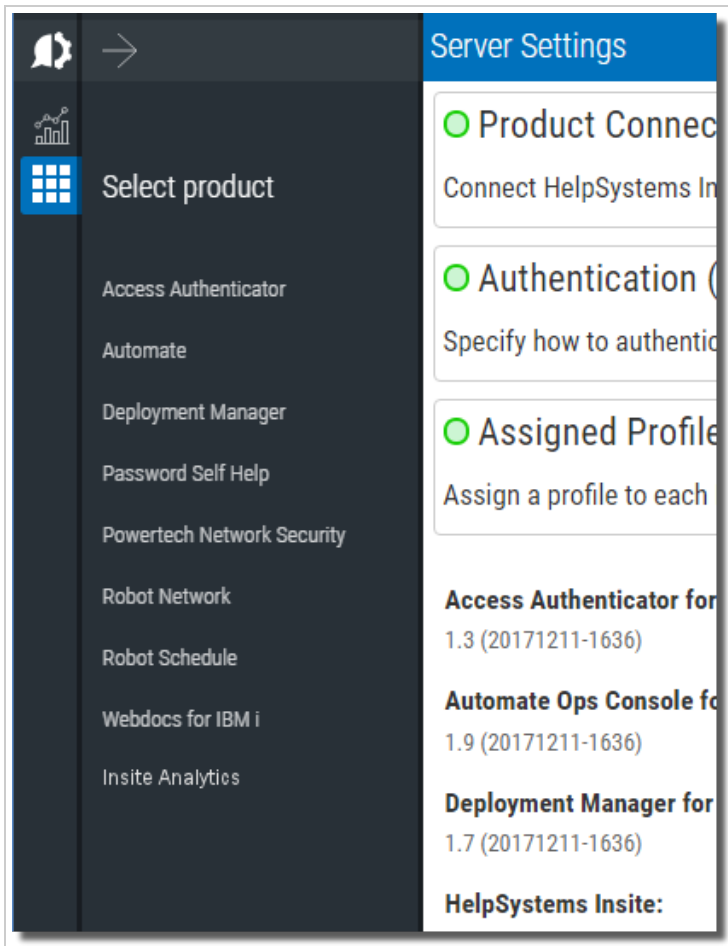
Select product

Access Authenticator

Automate

Deployment Manager

Password Self Help

Powertech Network Security

Robot Network

Robot Schedule

Webdocs for IBM i

Insite Analytics

Server Settings

Product Connec

Connect HelpSystems In

Authentication (

Specify how to authentic

Assigned Profile

Assign a profile to each

Access Authenticator for

1.3 (20171211-1636)

Automate Ops Console fo

1.9 (20171211-1636)

Deployment Manager for

1.7 (20171211-1636)

HelpSystems Insite: